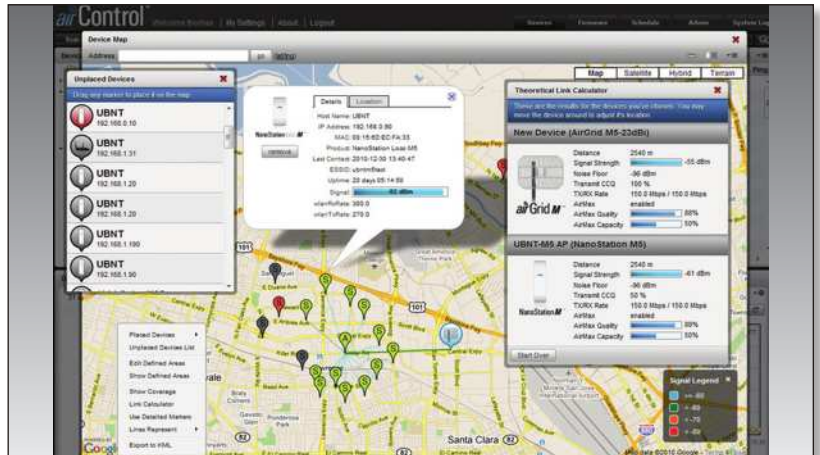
airControl Welcome, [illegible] | My Settings | About | Logout

Device Map

Address: go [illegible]

Map Satellite Hybrid Terrain

Unplaced Devices
Drag any marker to place it on the map

UBNT
192.168.0.10

UBNT
192.168.1.31

UBNT
192.168.1.20

UBNT
192.168.1.20

UBNT
192.168.1.190

UBNT
192.168.1.90

Details Location

NanoStation M

remove

Host Name: UBNT
IP Address: 192.168.0.90
MAC: 00:15:6D:EC:FA:33
Product: NanoStation Loco M5
Last Contact: 2010-12-30 13:40:47
ESSID: ubntmfitest
Uptime: 20 days 05:14:59
Signal: -60 dBm
wlanRxRate: 300.0
wlanTxRate: 270.0

Theoretical Link Calculator
These are the results for the devices you've chosen. You may move the device around to adjust its location.

New Device (AirGrid M5-23dBi)

airGrid M

Distance 2540 m
Signal Strength -55 dBm
Noise Floor -96 dBm
Transmit CCQ 100 %
TX/RX Rate 150.0 Mbps / 150.0 Mbps
AirMax enabled
AirMax Quality 88%
AirMax Capacity 50%

UBNT-M5 AP (NanoStation M5)

NanoStation M

Distance 2540 m
Signal Strength -61 dBm
Noise Floor -96 dBm
Transmit CCQ 50 %
TX/RX Rate 150.0 Mbps / 150.0 Mbps
AirMax enabled
AirMax Quality 88%
AirMax Capacity 50%

Start Over

Placed Devices
Unplaced Devices List
Edit Defined Areas
Show Defined Areas
Show Coverage
Link Calculator
Use Detailed Markers
Lines Represent
Export to KML

Signal Legend
>= -60
< -60
< -70
< -80

101
101
Santa Clara
vale
Google
Map data ©2010 Google - Terms of Use